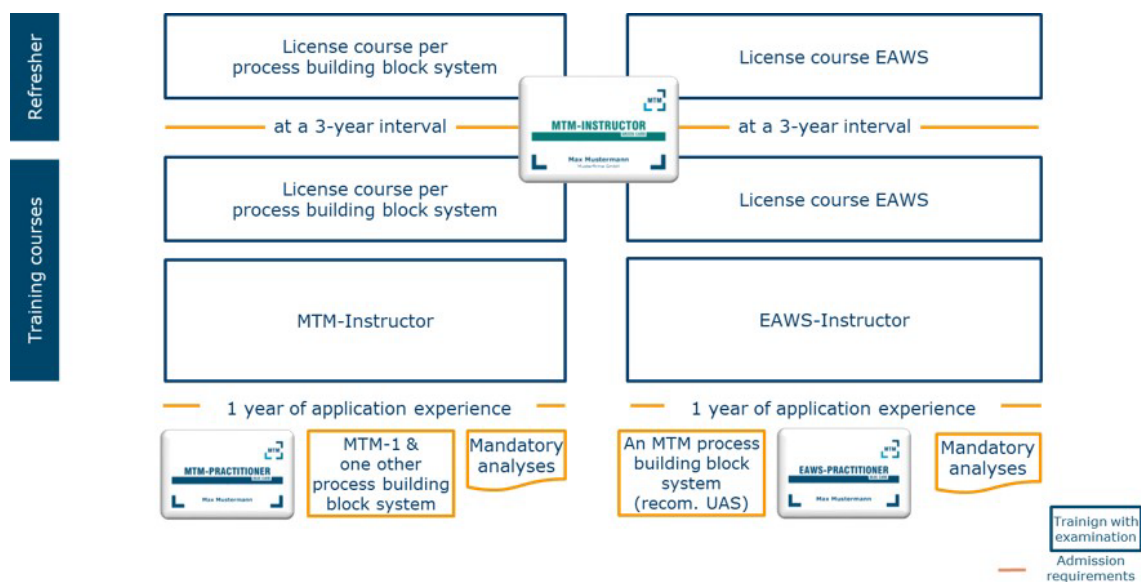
Refresher

License course per process building block system

License course EAWS

at a 3-year interval

MTM

MTM-INSTRUCTOR

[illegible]

Max Mustermann

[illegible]

at a 3-year interval

Training courses

License course per process building block system

License course EAWS

MTM-Instructor

EAWS-Instructor

1 year of application experience

1 year of application experience

MTM

MTM-PRACTITIONER

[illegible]

Max Mustermann

MTM-1 & one other process building block system

Mandatory analyses

An MTM process building block system (recom. UAS)

MTM

EAWS-PRACTITIONER

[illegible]

Max Mustermann

Mandatory analyses

Trainign with examination

Admission requirements